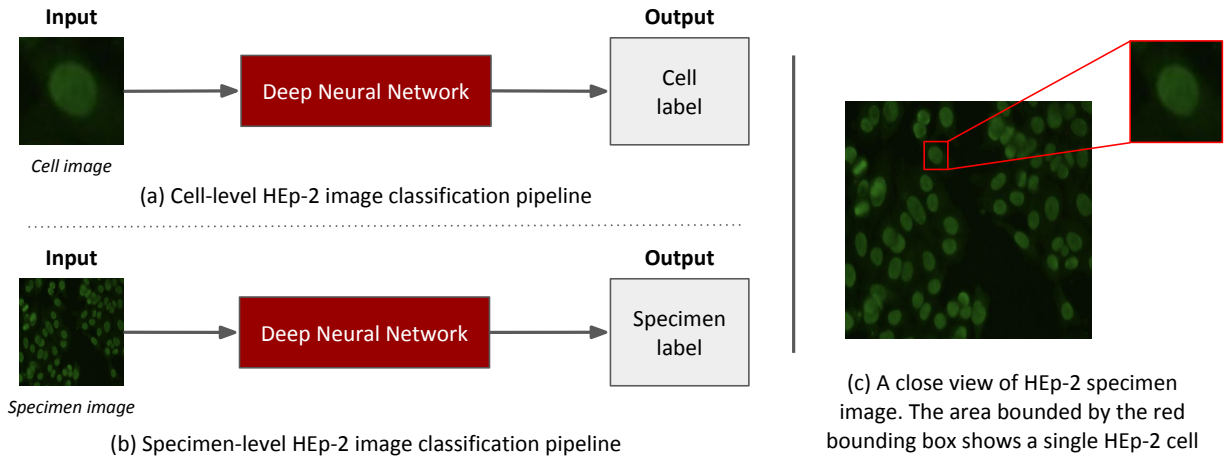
Input

Cell image

Deep Neural Network

Output

Cell label

(a) Cell-level HEp-2 image classification pipeline

Input

Specimen image

Deep Neural Network

Output

Specimen label

(b) Specimen-level HEp-2 image classification pipeline

(c) A close view of HEp-2 specimen image. The area bounded by the red bounding box shows a single HEp-2 cell